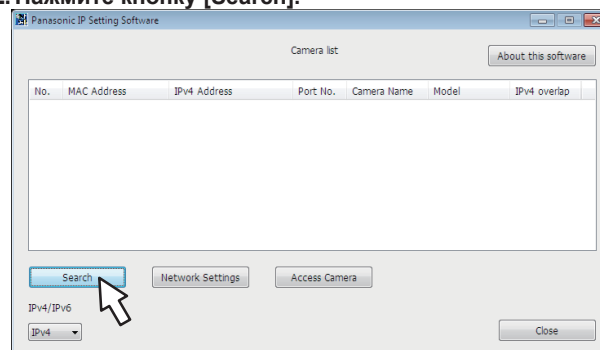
Нажмите кнопку [Search].

Panasonic IP Setting Software

Camera list

About this software

| No. | MAC Address | IPv4 Address | Port No. | Camera Name | Model | IPv4 overlap |
|---|---|---|---|---|---|---|

Search

Network Settings

Access Camera

IPv4/IPv6

IPv4

Close